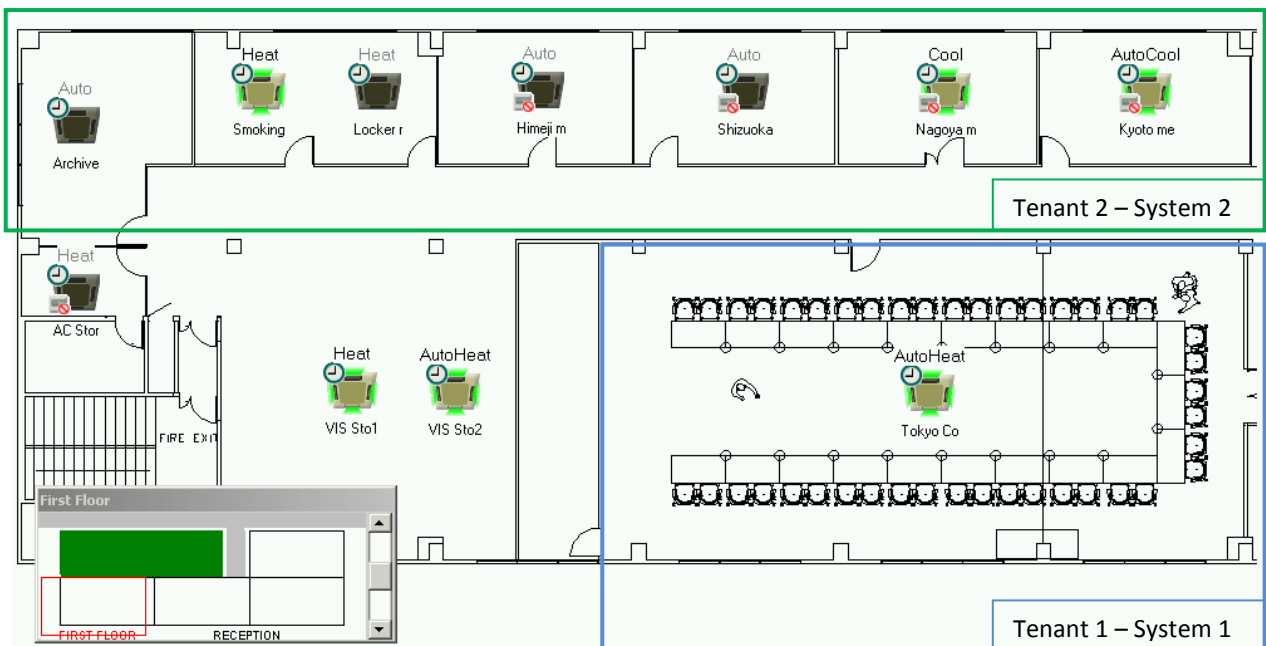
Auto

Archive

Heat

Smoking

Heat

Locker r

Auto

Himeji m

Auto

Shizuoka

Cool

Nagoya m

AutoCool

Kyoto me

Tenant 2 – System 2

Heat

AC Stor

Heat

VIS Sto1

AutoHeat

VIS Sto2

FIRE EXIT

AutoHeat

Tokyo Co

First Floor

FIRST FLOOR

RECEPTION

Tenant 1 – System 1